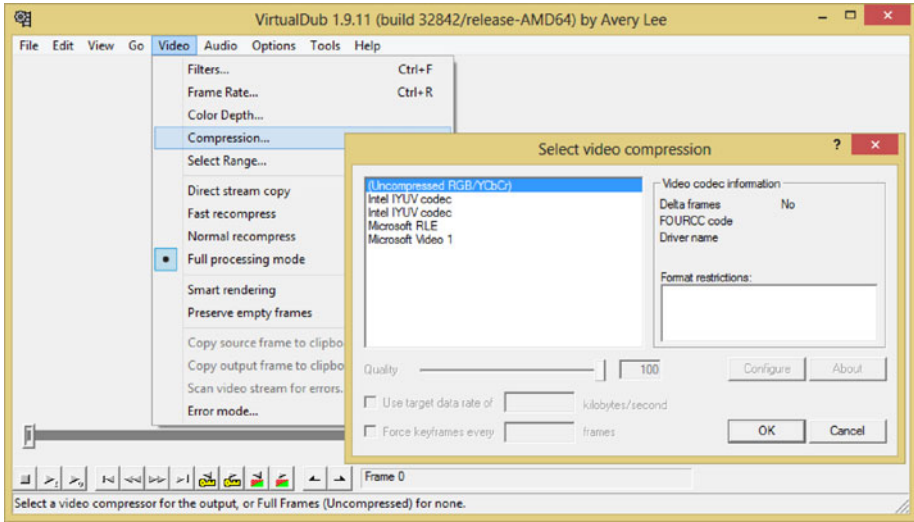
VirtualDub 1.9.11 (build 32842/release-AMD64) by Avery Lee

File Edit View Go Video Audio Options Tools Help

Filters... Ctrl+F
Frame Rate... Ctrl+R
Color Depth...
Compression...
Select Range...
Direct stream copy
Fast recompress
Normal recompress
Full processing mode
Smart rendering
Preserve empty frames
Copy source frame to clipbo
Copy output frame to clipbo
Scan video stream for errors.
Error mode...

Select video compression

(Uncompressed RGB/YCbCr)
Intel IYUV codec
Intel IYUV codec
Microsoft RLE
Microsoft Video 1

Video codec information
Delta frames No
FOURCC code
Driver name
Format restrictions:

Quality 100
Configure About
Use target data rate of kilobytes/second
Force keyframes every frames
OK Cancel

Frame 0

Select a video compressor for the output, or Full Frames (Uncompressed) for none.